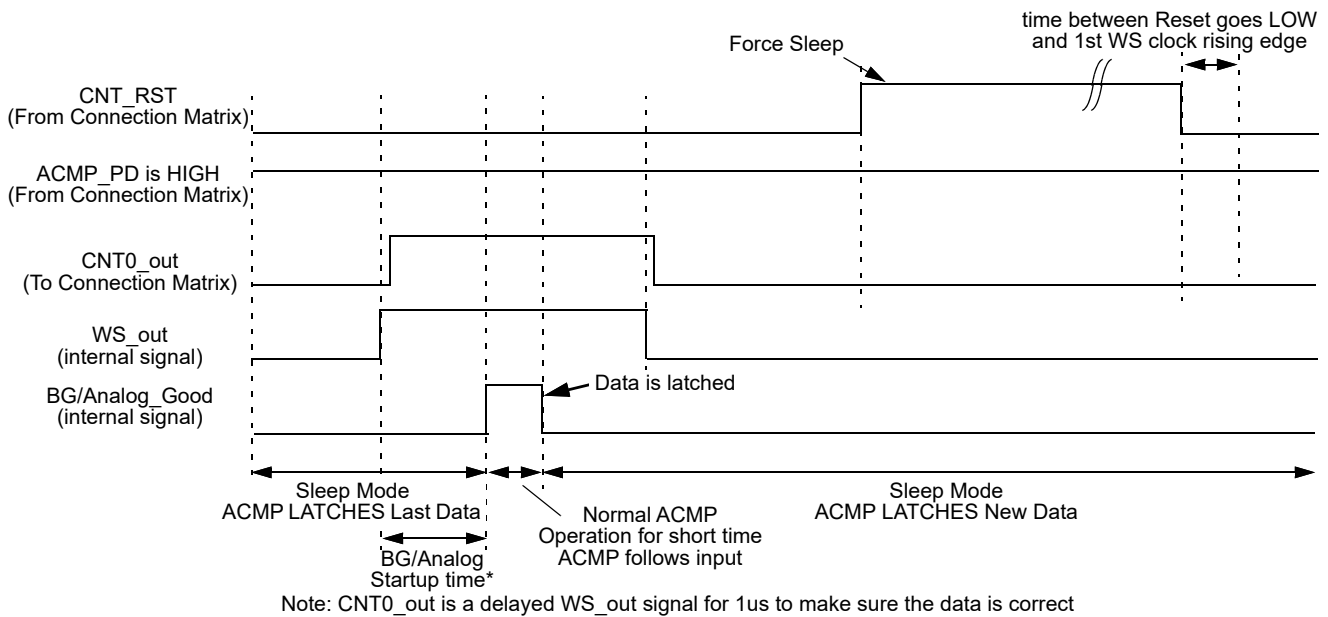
time between Reset goes LOW and 1st WS clock rising edge

Force Sleep

CNT_RST (From Connection Matrix)

ACMP_PD is HIGH (From Connection Matrix)

CNT0_out (To Connection Matrix)

WS_out (internal signal)

BG/Analog_Good (internal signal)

Data is latched

Sleep Mode ACMP LATCHES Last Data

Normal ACMP Operation for short time ACMP follows input

Sleep Mode ACMP LATCHES New Data

BG/Analog Startup time*

Note: CNT0_out is a delayed WS_out signal for 1us to make sure the data is correct